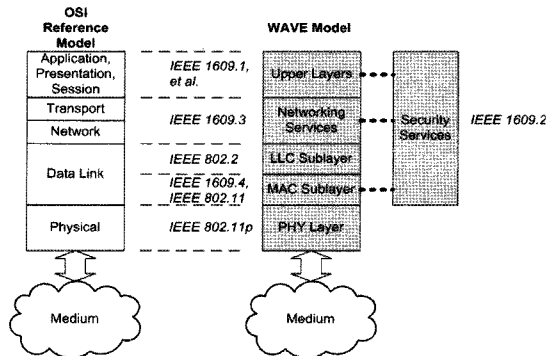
OSI Reference Model

Application, Presentation, Session

Transport

Network

Data Link

Physical

Medium

IEEE 1609.1, et al.

IEEE 1609.3

IEEE 802.2

IEEE 1609.4, IEEE 802.11

IEEE 802.11p

WAVE Model

Upper Layers

Networking Services

LLC Sublayer

MAC Sublayer

PHY Layer

Medium

Security Services

IEEE 1609.2